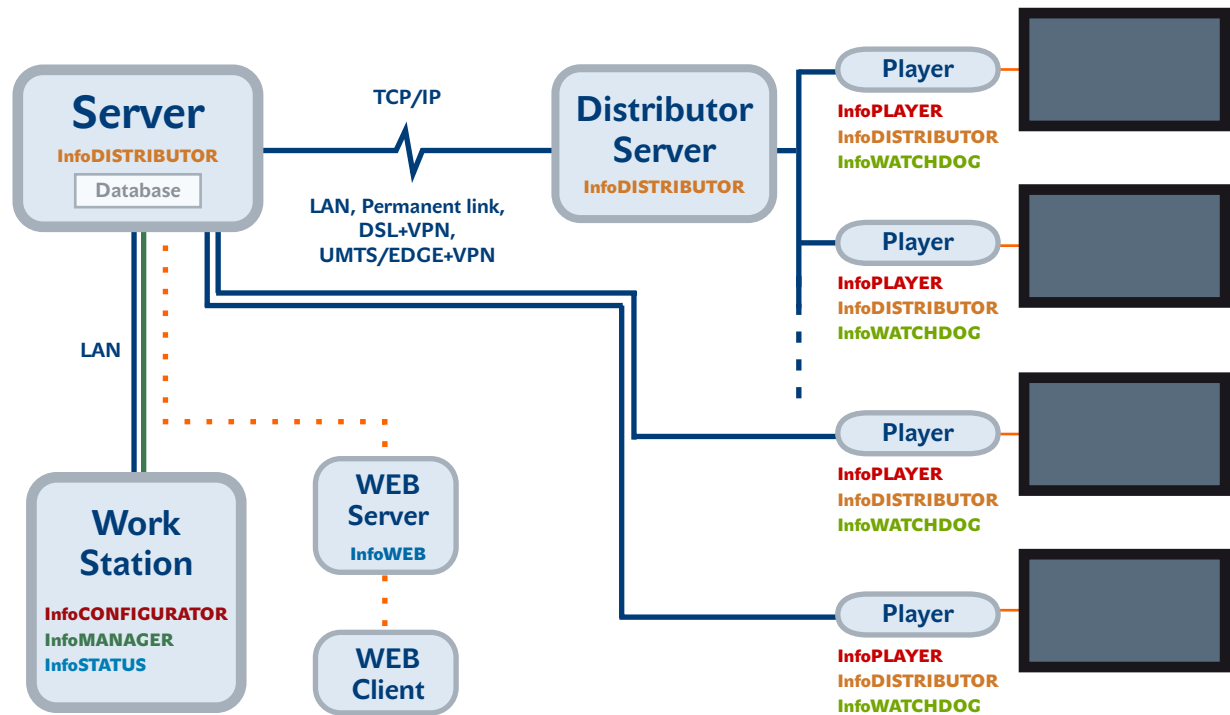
Server
InfoDISTRIBUTOR
Database

TCP/IP

LAN, Permanent link, DSL+VPN, UMTS/EDGE+VPN

Distributor Server
InfoDISTRIBUTOR

Player
InfoPLAYER
InfoDISTRIBUTOR
InfoWATCHDOG

Player
InfoPLAYER
InfoDISTRIBUTOR
InfoWATCHDOG

LAN

Player
InfoPLAYER
InfoDISTRIBUTOR
InfoWATCHDOG

WEB Server
InfoWEB

Work Station
InfoCONFIGURATOR
InfoMANAGER
InfoSTATUS

WEB Client

Player
InfoPLAYER
InfoDISTRIBUTOR
InfoWATCHDOG